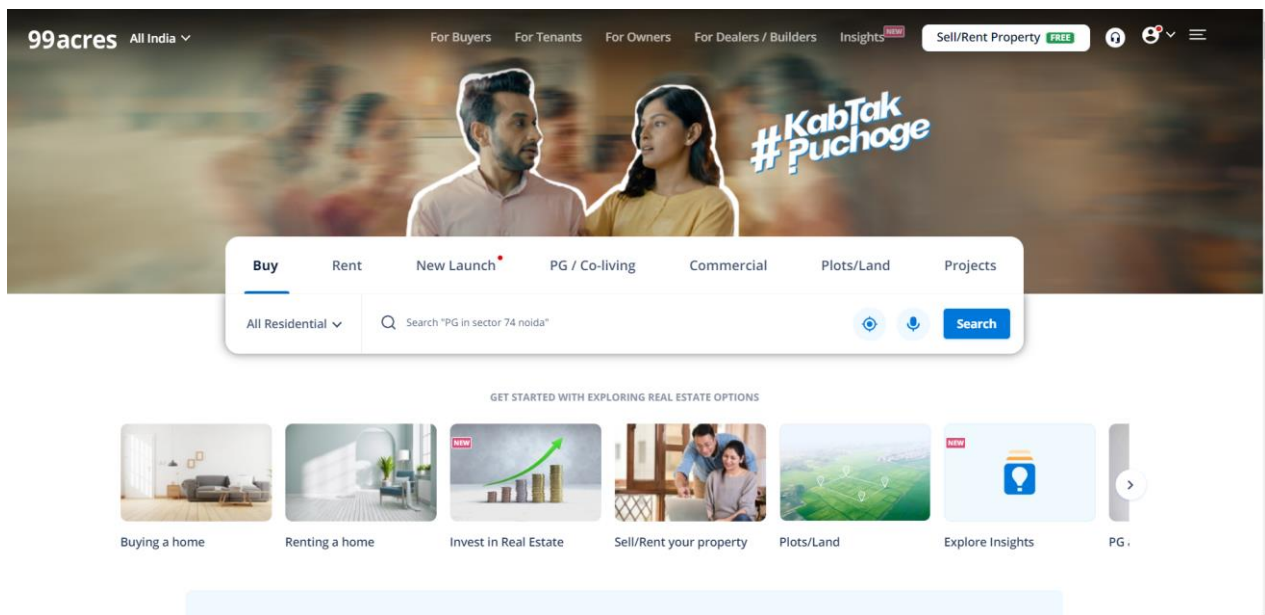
99acres All India

For Buyers For Tenants For Owners For Dealers / Builders Insights NEW Sell/Rent Property FREE

#KabTak Puchoge

Buy Rent New Launch PG / Co-living Commercial Plots/Land Projects

All Residential Search "PG in sector 74 noida" Search

GET STARTED WITH EXPLORING REAL ESTATE OPTIONS

Buying a home
Renting a home
NEW
Invest in Real Estate
Sell/Rent your property
Plots/Land
NEW
Explore Insights
PG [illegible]